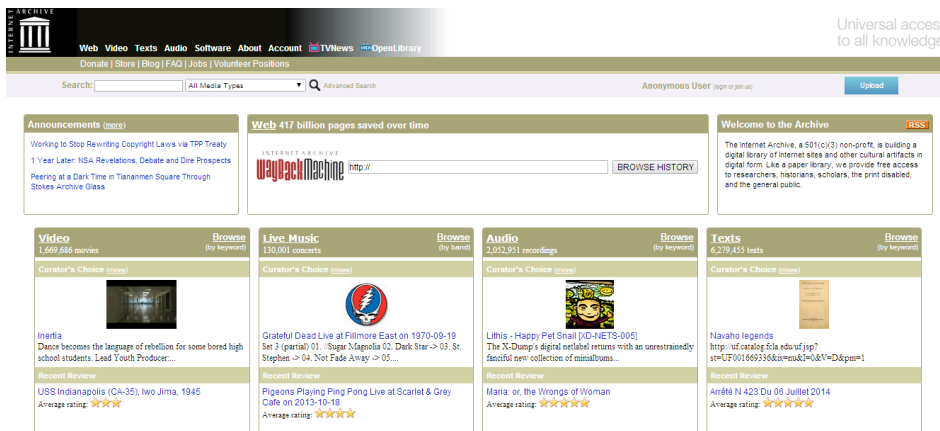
INTERNET ARCHIVE

Web Video Texts Audio Software About Account TVNews OpenLibrary

Universal acces
to all knowledge

Donate | Store | Blog | FAQ | Jobs | Volunteer Positions

Search: All Media Types Advanced Search

Anonymous User (login or join us)

Upload

Announcements (more)

Working to Stop Rewriting Copyright Laws via TPP Treaty

1 Year Later: NSA Revelations, Debate and Dire Prospects

Peering at a Dark Time in Tiananmen Square Through Stokes Archive Glass

Web 417 billion pages saved over time

INTERNET ARCHIVE WayBackMachine http:// BROWSE HISTORY

Welcome to the Archive RSS

The Internet Archive, a 501(c)(3) non-profit, is building a digital library of Internet sites and other cultural artifacts in digital form. Like a paper library, we provide free access to researchers, historians, scholars, the print disabled, and the general public.

Video
1,669,686 movies
Browse (by keyword)

Curator's Choice (more)

Inertia
Dance becomes the language of rebellion for some bored high school students. Lead Youth Producer:...

Recent Review

USS Indianapolis (CA-35), Iwo Jima, 1945
Average rating:

Live Music
130,001 concerts
Browse (by band)

Curator's Choice (more)

Grateful Dead Live at Fillmore East on 1970-09-19
Set 3 (partial) 01. //Sugar Magnolia 02. Dark Star -> 03. St. Stephen -> 04. Not Fade Away -> 05....

Recent Review

Pigeons Playing Ping Pong Live at Scarlet & Grey Cafe on 2013-10-18
Average rating:

Audio
2,052,951 recordings
Browse (by keyword)

Curator's Choice (more)

Lithis - Happy Pet Snail [XD-NETS-005]
The X-Dump's digital netlabel returns with an unrestrainedly fanciful new collection of minialbums...

Recent Review

Maria: or, the Wrongs of Woman
Average rating:

Texts
6,279,455 texts
Browse (by keyword)

Curator's Choice (more)

Navaho legends
http://uf.catalog.fcla.edu/uf.jsp?st=UF001669336&ix=nu&I=0&V=D&pm=1

Recent Review

Arrêté N 423 Du 06 Juillet 2014
Average rating: